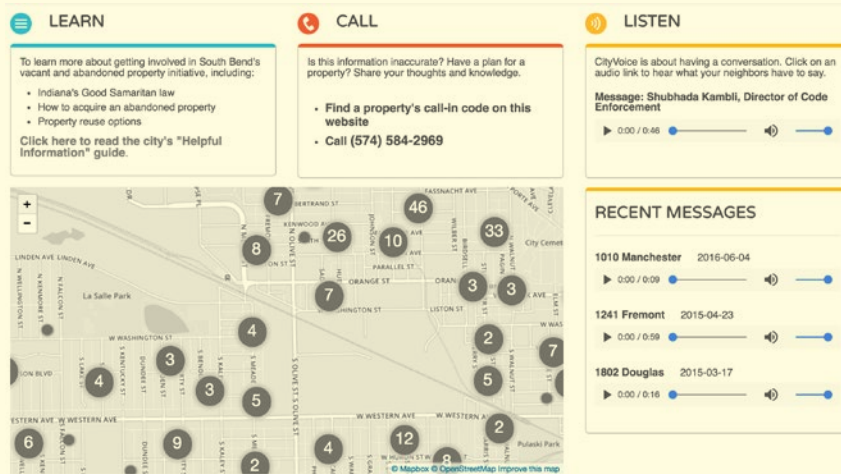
LEARN

To learn more about getting involved in South Bend's vacant and abandoned property initiative, including:

- Indiana's Good Samaritan law
- How to acquire an abandoned property
- Property reuse options

Click here to read the city's "Helpful Information" guide.

CALL

Is this information inaccurate? Have a plan for a property? Share your thoughts and knowledge.

- Find a property's call-in code on this website
- Call (574) 584-2969

LISTEN

CityVoice is about having a conversation. Click on an audio link to hear what your neighbors have to say.

Message: Shubhada Kambli, Director of Code Enforcement

0:00 / 0:46

RECENT MESSAGES

1010 Manchester 2016-06-04
0:00 / 0:09

1241 Fremont 2015-04-23
0:00 / 0:59

1802 Douglas 2015-03-17
0:00 / 0:16

+
-
7
46
26
10
33
8
7
3
3
4
2
7
3
4
3
5
5
6
9
4
12
2
2
8
KENWOOD AVE
FASSNACHT AVE
LINDEN AVE
La Salle Park
ORANGE ST
PARALLEL ST
W WASHINGTON ST
W WESTERN AVE
Pulaski Park
City Cemet
© Mapbox © OpenStreetMap Improve this map